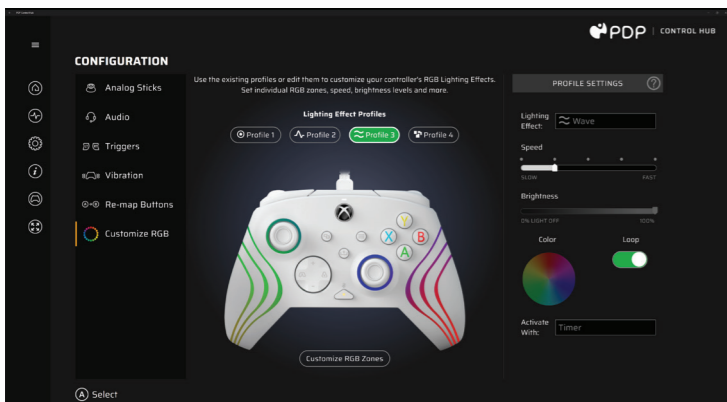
PDP | CONTROL HUB

CONFIGURATION

Analog Sticks
Audio
Triggers
Vibration
Re-map Buttons
Customize RGB

Use the existing profiles or edit them to customize your controller's RGB Lighting Effects. Set individual RGB zones, speed, brightness levels and more.

Lighting Effect Profiles

Profile 1
Profile 2
Profile 3
Profile 4

Y
X
B
A

Customize RGB Zones

PROFILE SETTINGS
?

Lighting Effect: Wave

Speed
SLOW
FAST

Brightness
0% LIGHT OFF
100%

Color
Loop

Activate With: Timer

A Select